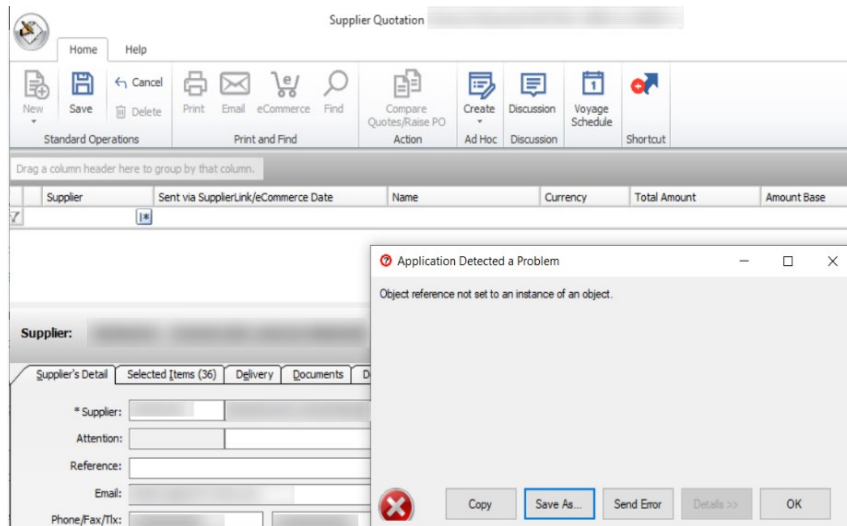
Supplier Quotation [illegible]

Home Help

New Save Cancel Delete Print Email eCommerce Find Compare Quotes/Raise PO Create Discussion Voyage Schedule

Standard Operations Print and Find Action Ad Hoc Discussion Shortcut

Drag a column header here to group by that column.

| Supplier | Sent via SupplierLink/eCommerce Date | Name | Currency | Total Amount | Amount Base |
|---|---|---|---|---|---|

Supplier: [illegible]

Supplier's Detail Selected Items (36) Delivery Documents D

* Supplier: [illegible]
Attention:
Reference:
Email: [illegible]
Phone/Fax/Tlx: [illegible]

Application Detected a Problem

Object reference not set to an instance of an object.

Copy Save As... Send Error Details >> OK